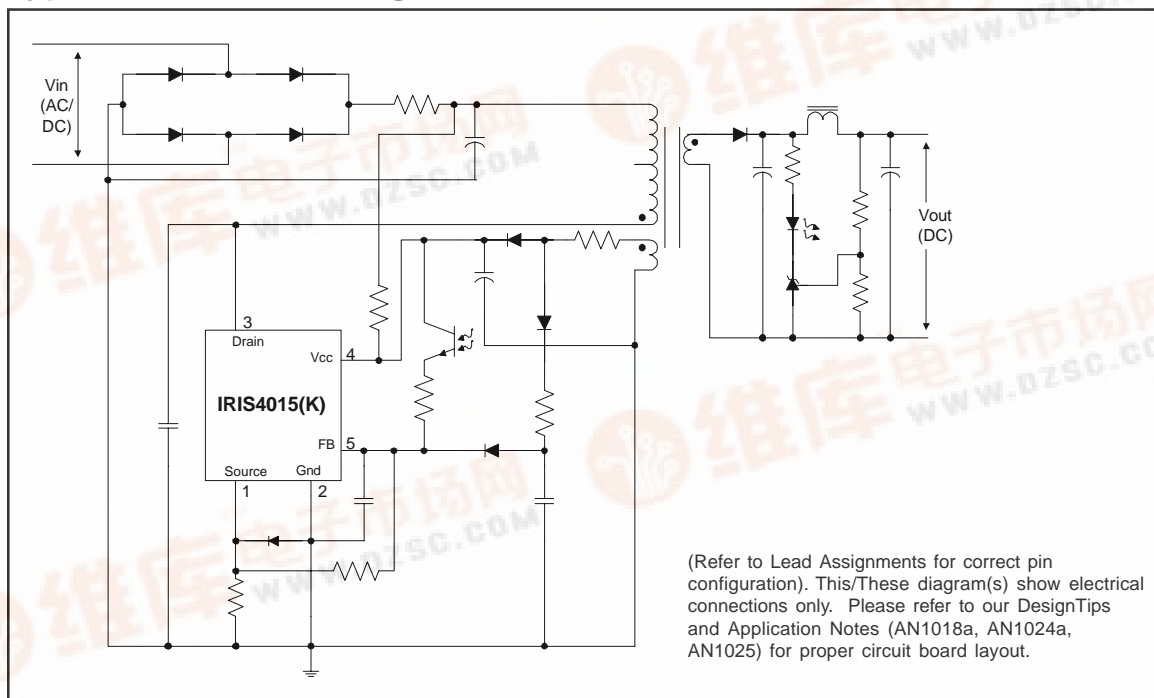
Vin (AC/ DC)

Vout (DC)

3
Drain

Vcc 4

IRIS4015(K)

FB 5

Source 1

Gnd 2

(Refer to Lead Assignments for correct pin configuration). This/These diagram(s) show electrical connections only. Please refer to our DesignTips and Application Notes (AN1018a, AN1024a, AN1025) for proper circuit board layout.

维库电子市场网
www.dzsc.com